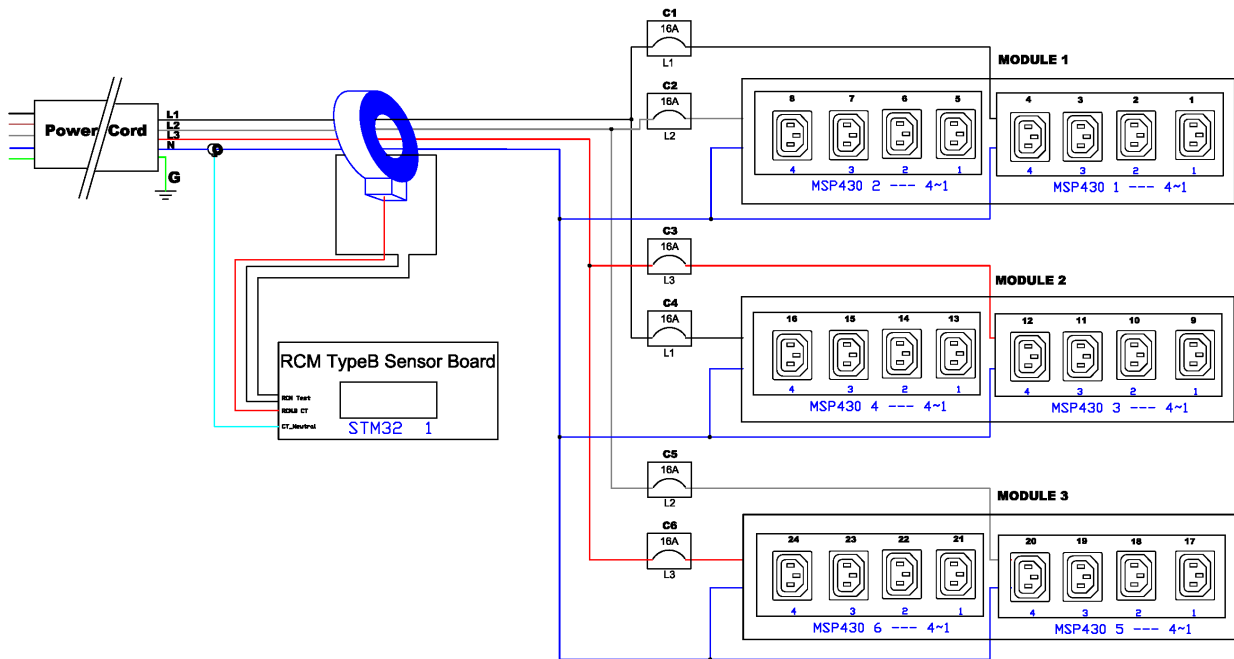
Power Cord
L1
L2
L3
N
G
G

RCM TypeB Sensor Board
RCM Test
RCMB CT
CT_Neutral
STM32 1

C1
16A
L1
C2
16A
L2
MODULE 1
8 7 6 5
4 3 2 1
MSP430 2 --- 4~1
4 3 2 1
4 3 2 1
MSP430 1 --- 4~1

C3
16A
L3
MODULE 2
C4
16A
L1
16 15 14 13
4 3 2 1
MSP430 4 --- 4~1
12 11 10 9
4 3 2 1
MSP430 3 --- 4~1

C5
16A
L2
MODULE 3
C6
16A
L3
24 23 22 21
4 3 2 1
MSP430 6 --- 4~1
20 19 18 17
4 3 2 1
MSP430 5 --- 4~1